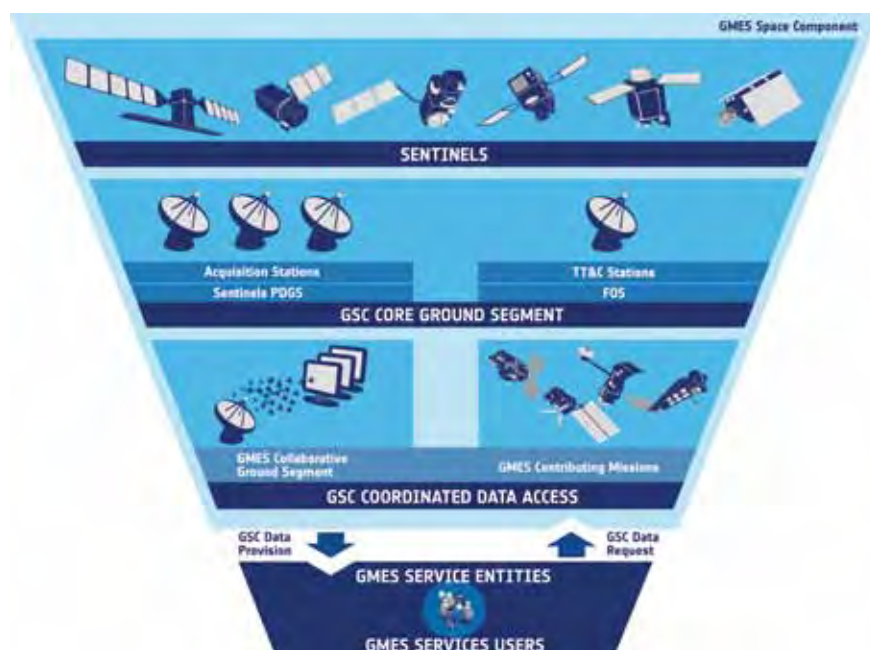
GMES Space Component

SENTINELS

Acquisition Stations

Sentinels PDGS

TT&C Stations

FOS

GSC CORE GROUND SEGMENT

GMES Collaborative Ground Segment

GMES Contributing Missions

GSC COORDINATED DATA ACCESS

GSC Data Provision

GSC Data Request

GMES SERVICE ENTITIES

GMES SERVICES USERS